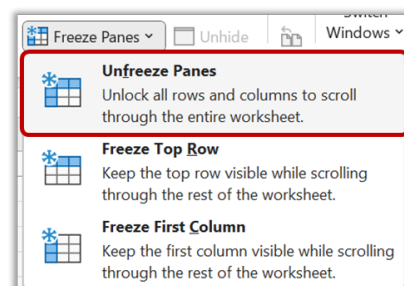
Freeze Panes
Unhide
Switch Windows

Unfreeze Panes
Unlock all rows and columns to scroll through the entire worksheet.

Freeze Top Row
Keep the top row visible while scrolling through the rest of the worksheet.

Freeze First Column
Keep the first column visible while scrolling through the rest of the worksheet.